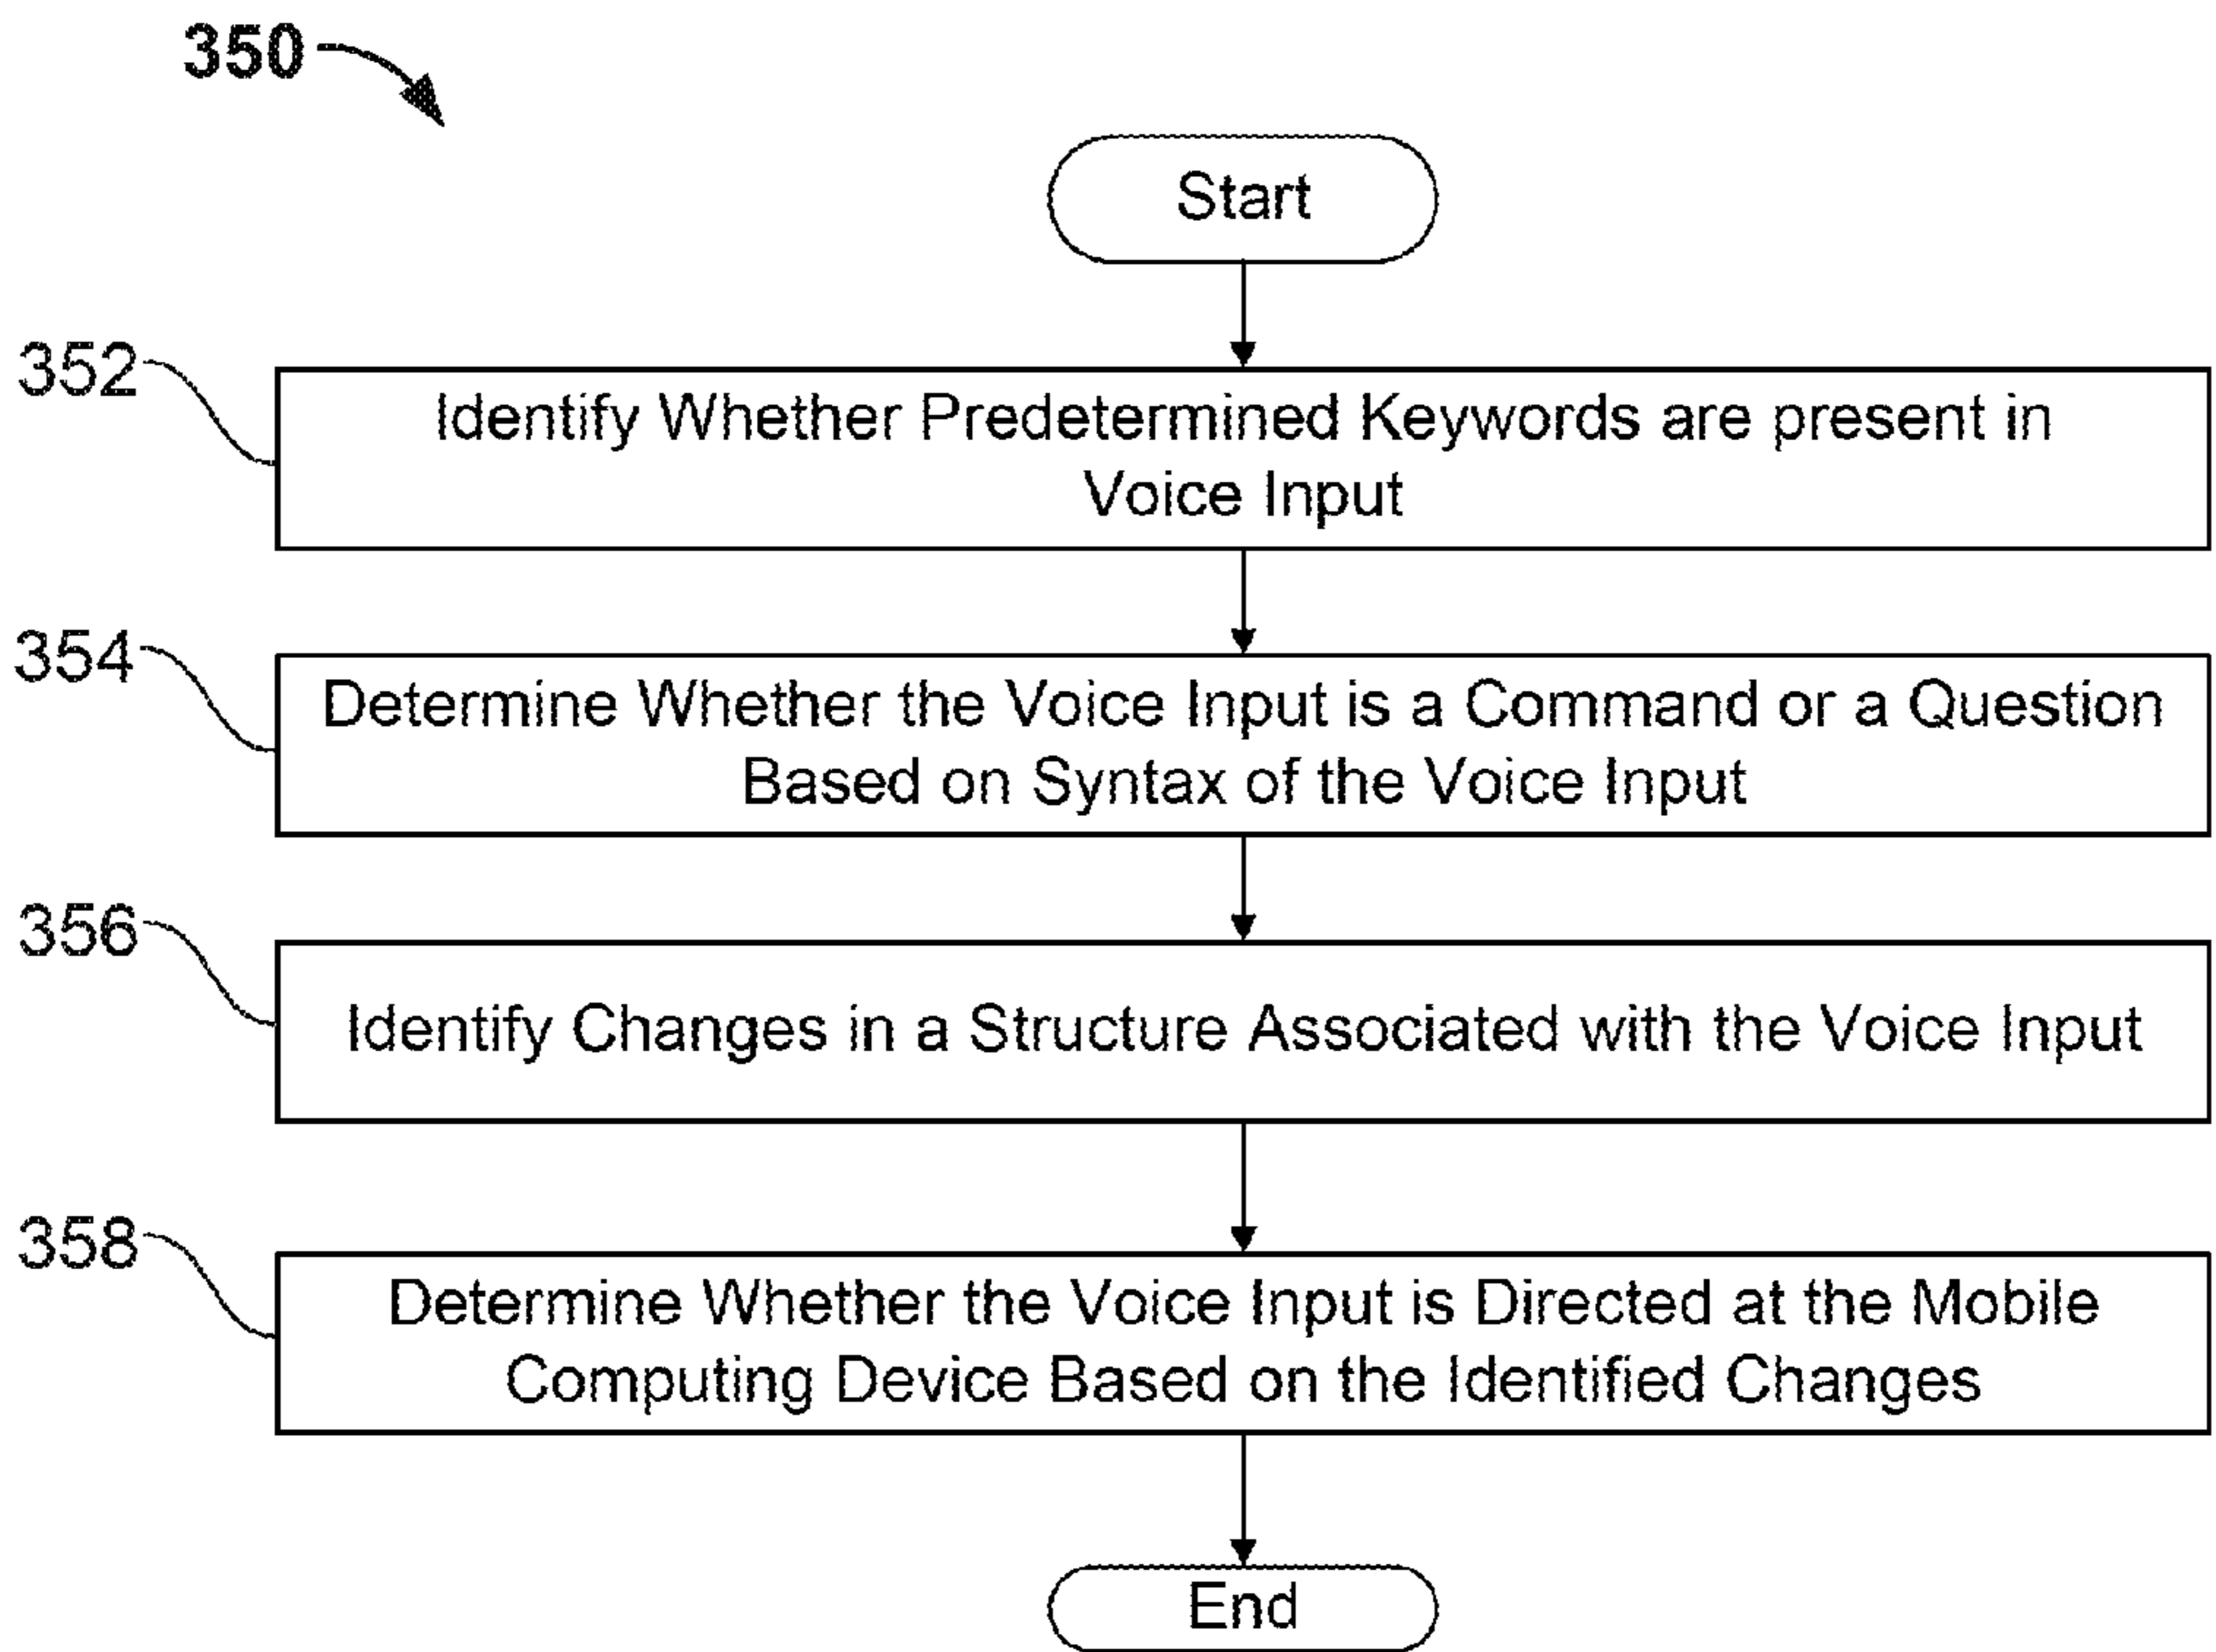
350

Start

352

Identify Whether Predetermined Keywords are present in Voice Input

354

Determine Whether the Voice Input is a Command or a Question Based on Syntax of the Voice Input

356

Identify Changes in a Structure Associated with the Voice Input

358

Determine Whether the Voice Input is Directed at the Mobile Computing Device Based on the Identified Changes

End